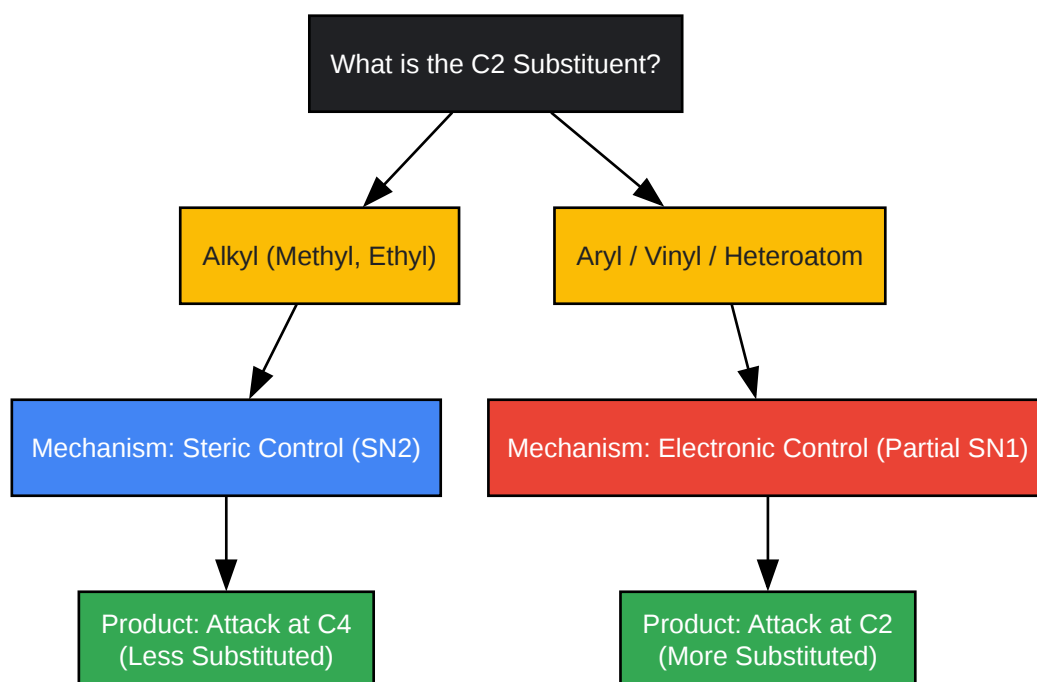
What is the C2 Substituent?

Alkyl (Methyl, Ethyl)

Aryl / Vinyl / Heteroatom

Mechanism: Steric Control (SN2)

Mechanism: Electronic Control (Partial SN1)

Product: Attack at C4 (Less Substituted)

Product: Attack at C2 (More Substituted)